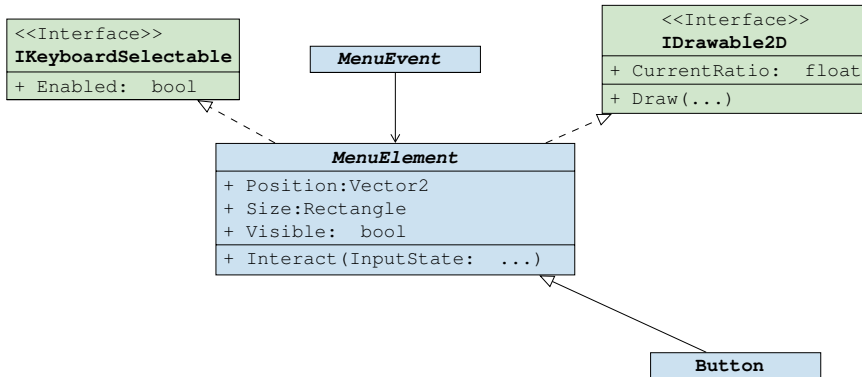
<<Interface>>
IKeyboardSelectable
+ Enabled: bool

MenuEvent

<<Interface>>
IDrawable2D
+ CurrentRatio: float
+ Draw(...)

MenuElement
+ Position:Vector2
+ Size:Rectangle
+ Visible: bool
+ Interact(InputState: ...)

Button